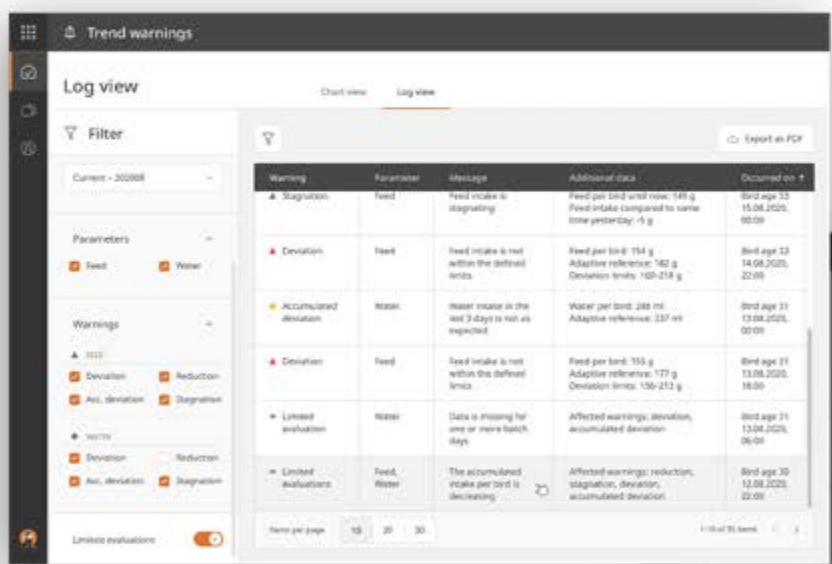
Trend warnings

Log view

Chart view Log view

Filter

Current - 202008

Parameters

Feed Water

Warnings

FEED

Deviation Reduction

Acc. deviation Stagnation

WATER

Deviation Reduction

Acc. deviation Stagnation

Limited evaluations

Export as PDF

| Warning | Parameter | Message | Additional data | Occurred on |
|---|---|---|---|---|
| Stagnation | Feed | Feed intake is stagnating | Feed per bird until now: 149 g Feed intake compared to same time yesterday: -5 g | Bird age 33 15.08.2020, 00:00 |
| Deviation | Feed | Feed intake is not within the defined limits | Feed per bird: 154 g Adaptive reference: 182 g Deviation limits: 160-218 g | Bird age 32 14.08.2020, 22:00 |
| Accumulated deviation | Water | Water intake in the last 3 days is not as expected | Water per bird: 286 ml Adaptive reference: 237 ml | Bird age 31 13.08.2020, 00:00 |
| Deviation | Feed | Feed intake is not within the defined limits | Feed per bird: 155 g Adaptive reference: 177 g Deviation limits: 136-213 g | Bird age 31 13.08.2020, 18:00 |
| Limited evaluation | Water | Data is missing for one or more batch days | Affected warnings: deviation, accumulated deviation | Bird age 31 13.08.2020, 06:00 |
| Limited evaluations | Feed, Water | The accumulated intake per bird is decreasing | Affected warnings: reduction, stagnation, deviation, accumulated deviation | Bird age 30 12.08.2020, 22:00 |

Items per page 10 20 30

1-10 of 95 items